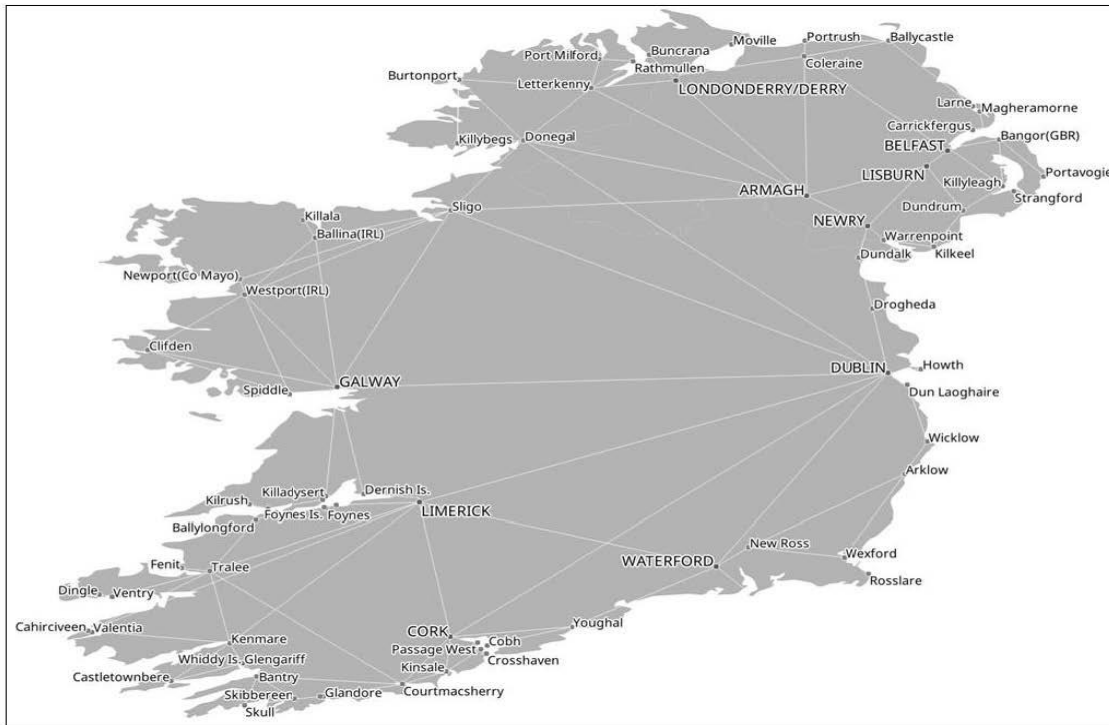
Port Milford
Buncrana
Moville
Portrush
Ballycastle
Rathmullen
Coleraine
Burtonport
Letterkenny
LONDONDERRY/DERRY
Larne
Magheramorne
Carrickfergus
Bangor(GBR)
Killybegs
Donegal
BELFAST
LISBURN
Portavogie
ARMAGH
Killyleagh
Strangford
Killala
Sligo
NEWRY
Dundrum
Ballina(IRL)
Warrenpoint
Dundalk
Kilkeel
Newport(Co Mayo)
Westport(IRL)
Drogheda
Clifden
Howth
DUBLIN
Spiddle
GALWAY
Dun Laoghaire
Wicklow
Arklow
Dernish Is.
Kilrush
Killadysert
Foynes Is.
Foynes
LIMERICK
Ballylongford
New Ross
Wexford
WATERFORD
Fenit
Tralee
Rosslare
Dingle
Ventry
Youghal
Cahirciveen
Valentia
Kenmare
CORK
Cobh
Passage West
Whiddy Is.
Glengariff
Crosshaven
Kinsale
Castletownbere
Bantry
Courtmacsherry
Skibbereen
Glandore
Skull